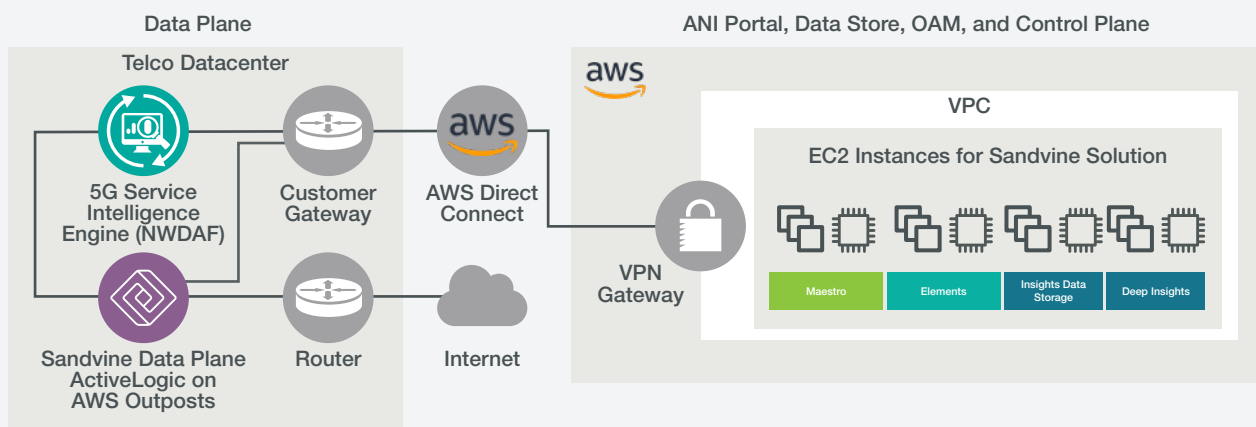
Data Plane

ANI Portal, Data Store, OAM, and Control Plane

Telco Datacenter

5G Service Intelligence Engine (NWDAF)

Customer Gateway

aws

AWS Direct Connect

Sandvine Data Plane ActiveLogic on AWS Outposts

Router

Internet

aws

VPC

EC2 Instances for Sandvine Solution

VPN Gateway

Maestro

Elements

Insights Data Storage

Deep Insights